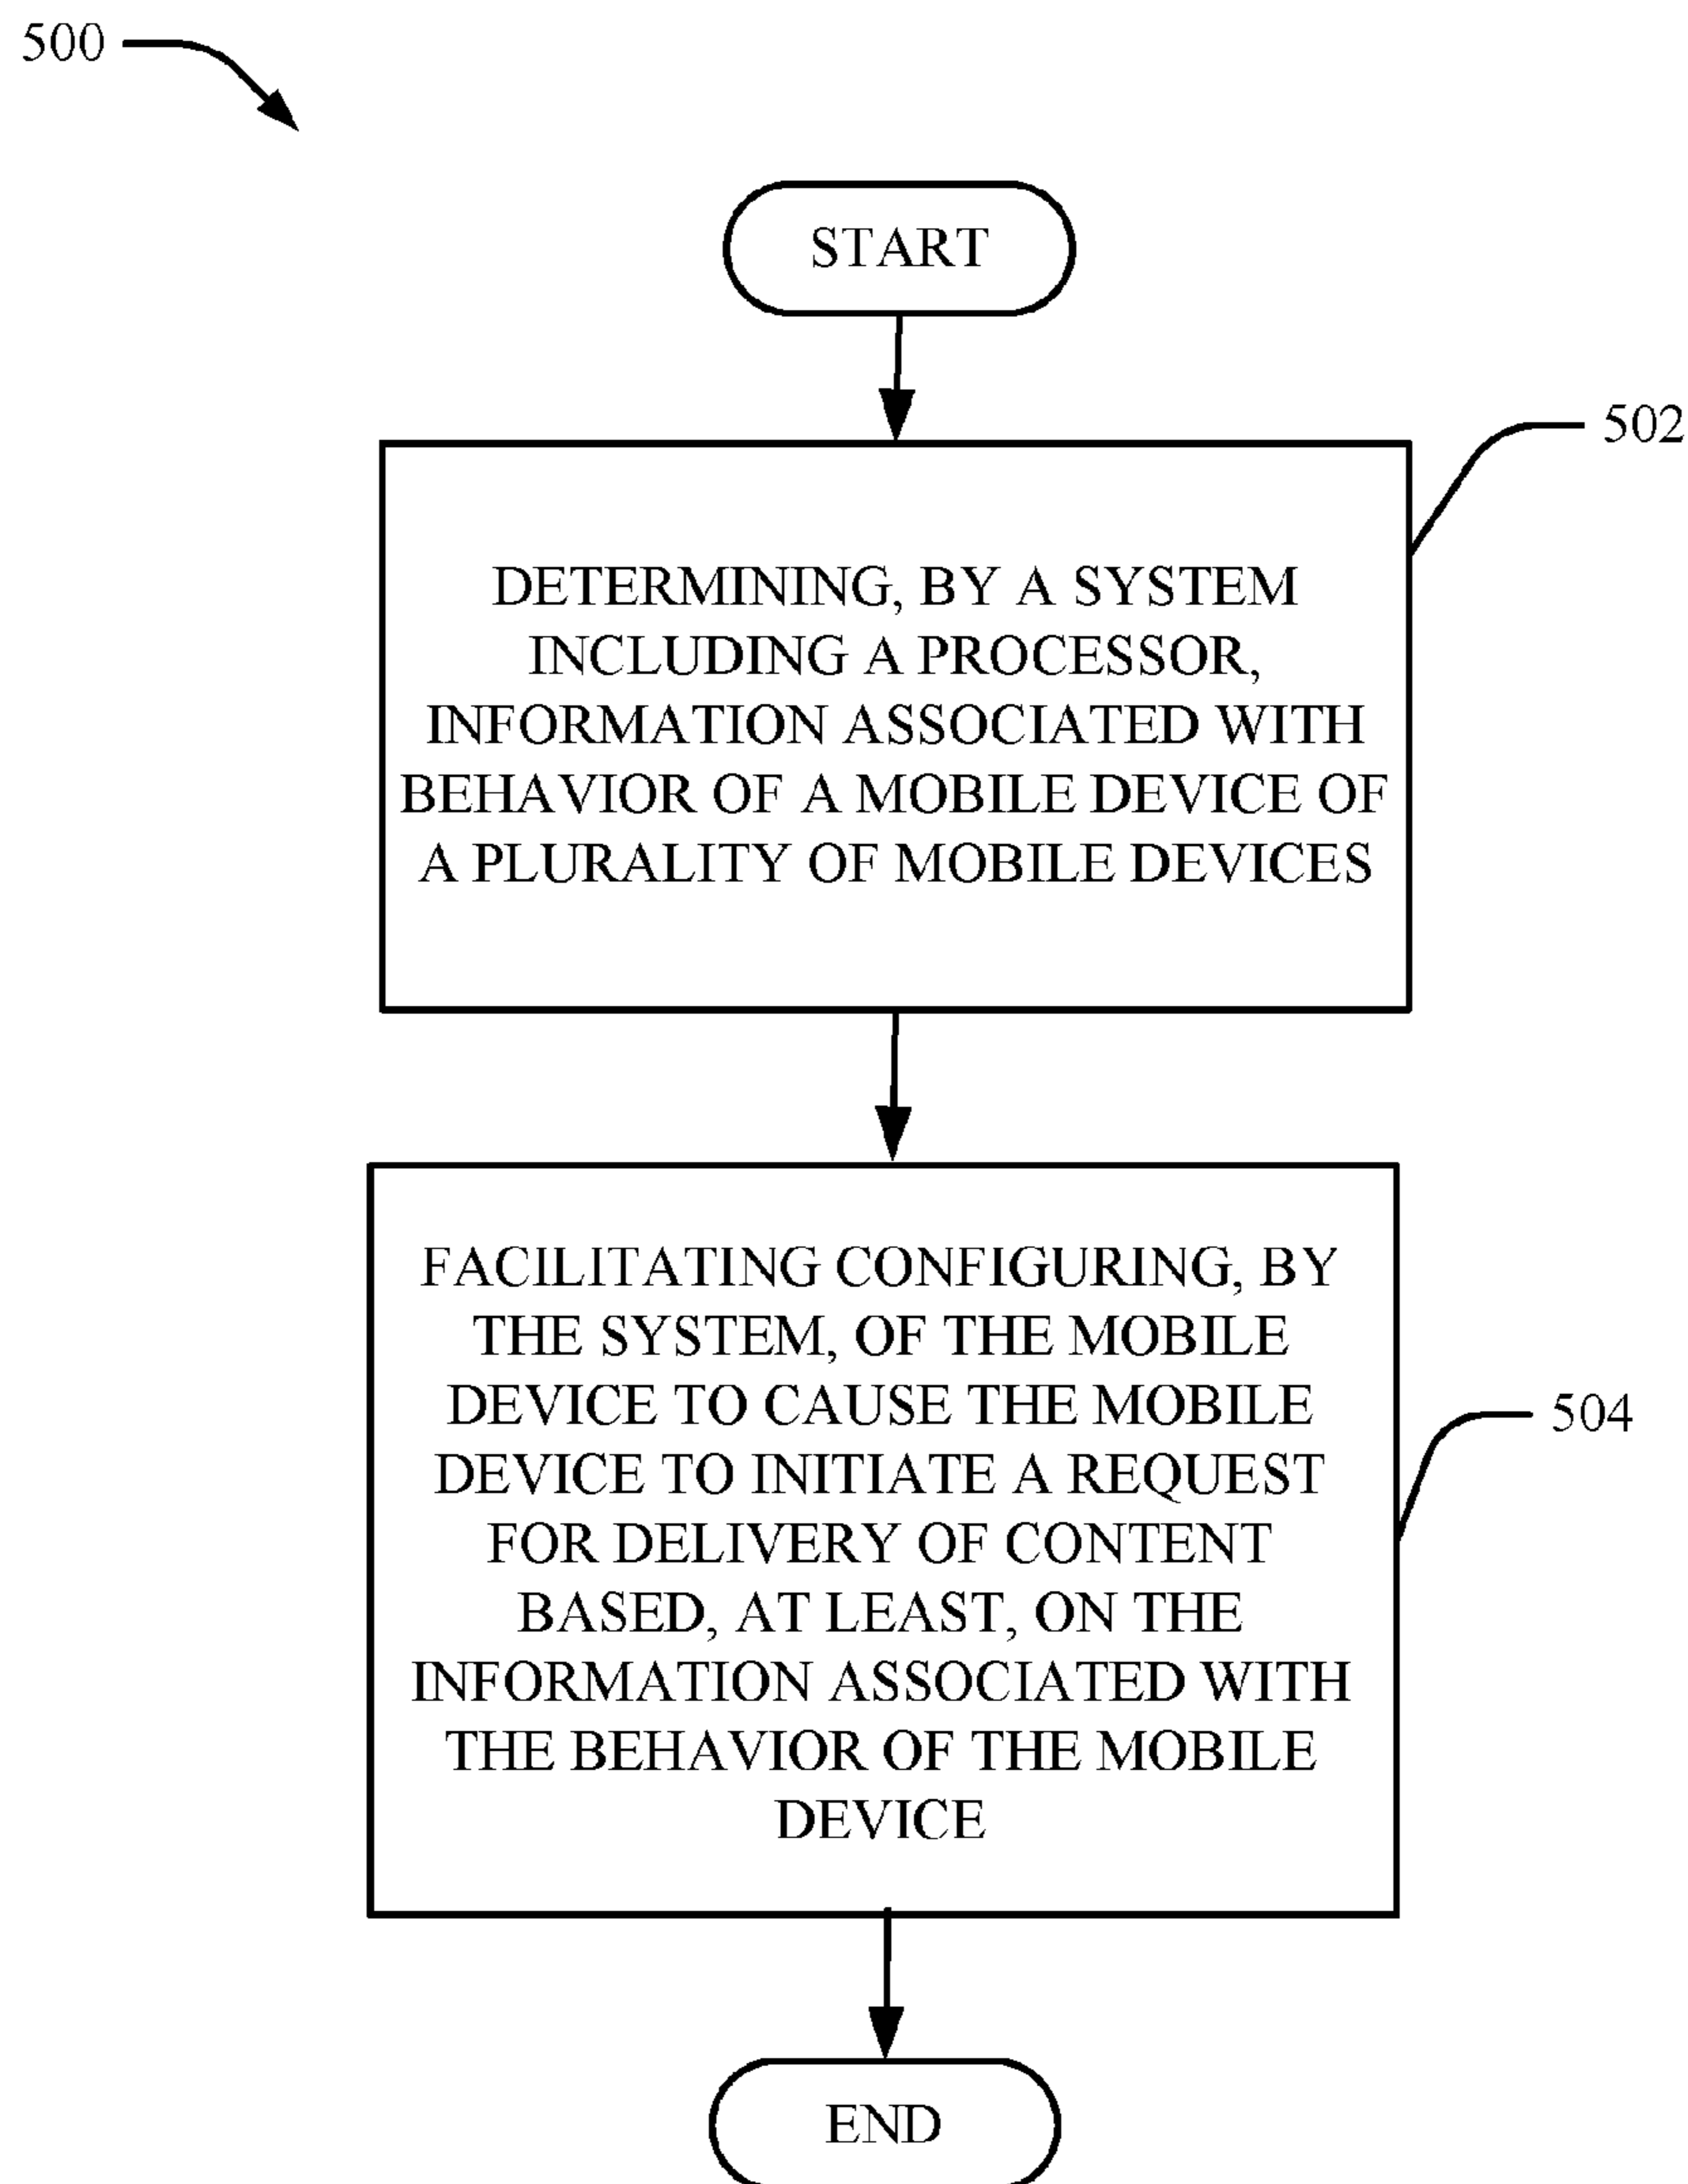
500

START

502

DETERMINING, BY A SYSTEM INCLUDING A PROCESSOR, INFORMATION ASSOCIATED WITH BEHAVIOR OF A MOBILE DEVICE OF A PLURALITY OF MOBILE DEVICES

FACILITATING CONFIGURING, BY THE SYSTEM, OF THE MOBILE DEVICE TO CAUSE THE MOBILE DEVICE TO INITIATE A REQUEST FOR DELIVERY OF CONTENT BASED, AT LEAST, ON THE INFORMATION ASSOCIATED WITH THE BEHAVIOR OF THE MOBILE DEVICE

504

END